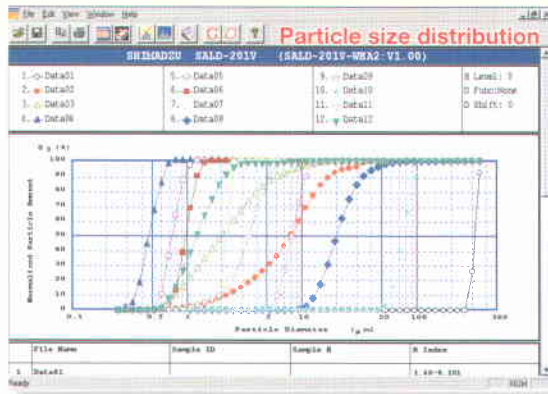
File Edit View Window Help

Particle size distribution

SHIMADZU SALD-201V (SALD-201V-WBA2:V1.00)

1. Data01
2. Data02
3. Data03
4. Data04
5. Data05
6. Data06
7. Data07
8. Data08
9. Data09
10. Data10
11. Data11
12. Data12

X Level: 0
D Func:None
D Shift: 0

$q_3$ (%)

Normalized Particle Amount

100
90
80
70
60
50
40
30
20
10
0

0.1
0.5
1
5
10
50
100
300

Particle Diameter ($\mu$m)

| File Name | Sample ID | Sample # | R Index |
|---|---|---|---|
| 1 Data01 | | | 1.60-0.10i |

Ready